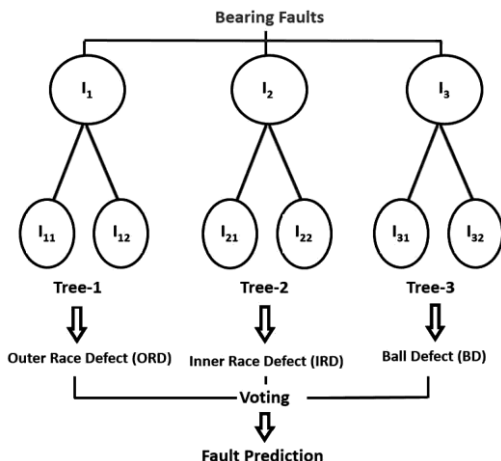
Bearing Faults

$I_1$

$I_2$

$I_3$

$I_{11}$

$I_{12}$

$I_{21}$

$I_{22}$

$I_{31}$

$I_{32}$

Tree-1

Tree-2

Tree-3

Outer Race Defect (ORD)

Inner Race Defect (IRD)

Ball Defect (BD)

Voting

Fault Prediction